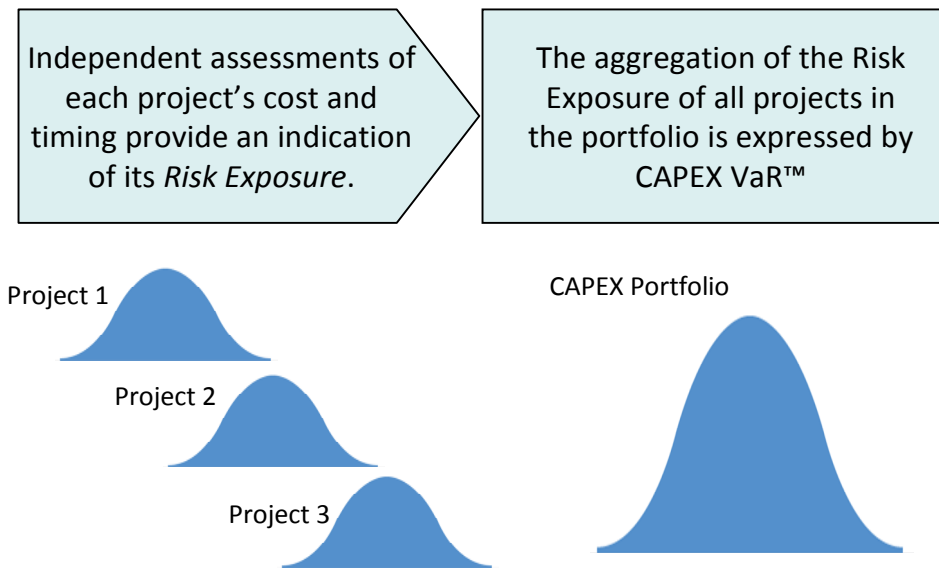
Independent assessments of each project’s cost and timing provide an indication of its *Risk Exposure*.

The aggregation of the Risk Exposure of all projects in the portfolio is expressed by CAPEX VaR™

Project 1

Project 2

Project 3

CAPEX Portfolio